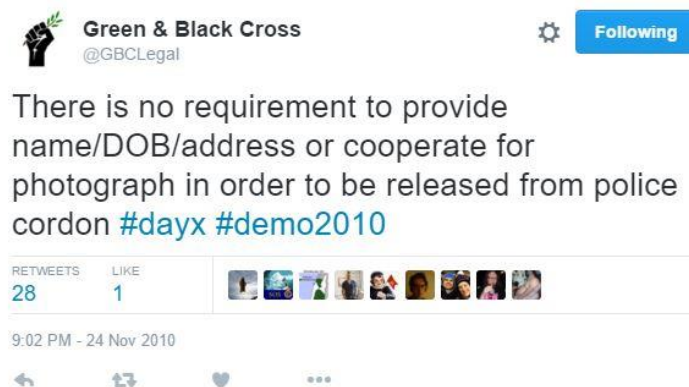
Green & Black Cross
@GBCLegal

Following

There is no requirement to provide name/DOB/address or cooperate for photograph in order to be released from police cordon #dayx #demo2010

RETWEETS
28

LIKE
1

9:02 PM - 24 Nov 2010